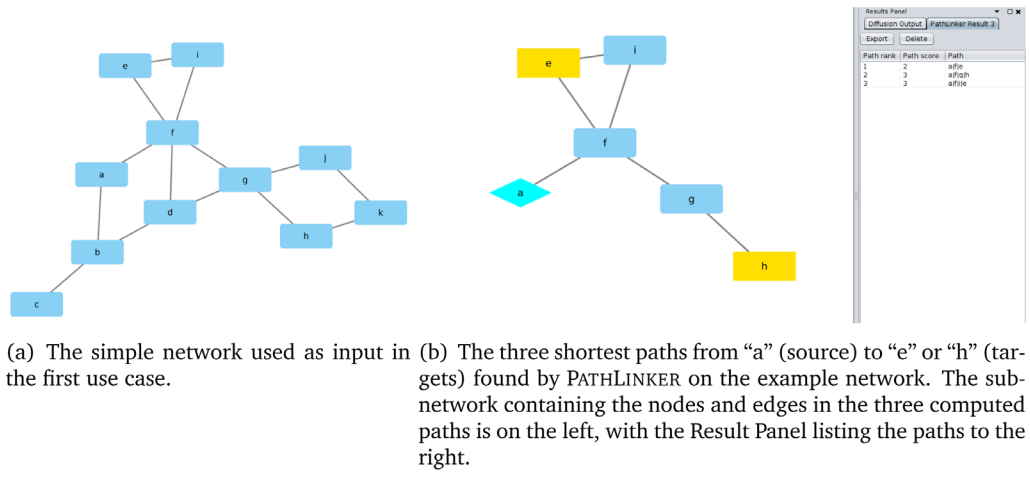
e
i
f
a
g
j
d
k
h
b
c

e
i
f
a
g
h

Results Panel
Diffusion Output
PathLinker Result 3
Export
Delete

| Path rank | Path score | Path |
|---|---|---|
| 1 | 2 | a\|f\|e |
| 2 | 3 | a\|f\|g\|h |
| 3 | 3 | a\|f\|i\|e |

(a) The simple network used as input in the first use case.

(b) The three shortest paths from “a” (source) to “e” or “h” (targets) found by PATHLINKER on the example network. The subnetwork containing the nodes and edges in the three computed paths is on the left, with the Result Panel listing the paths to the right.